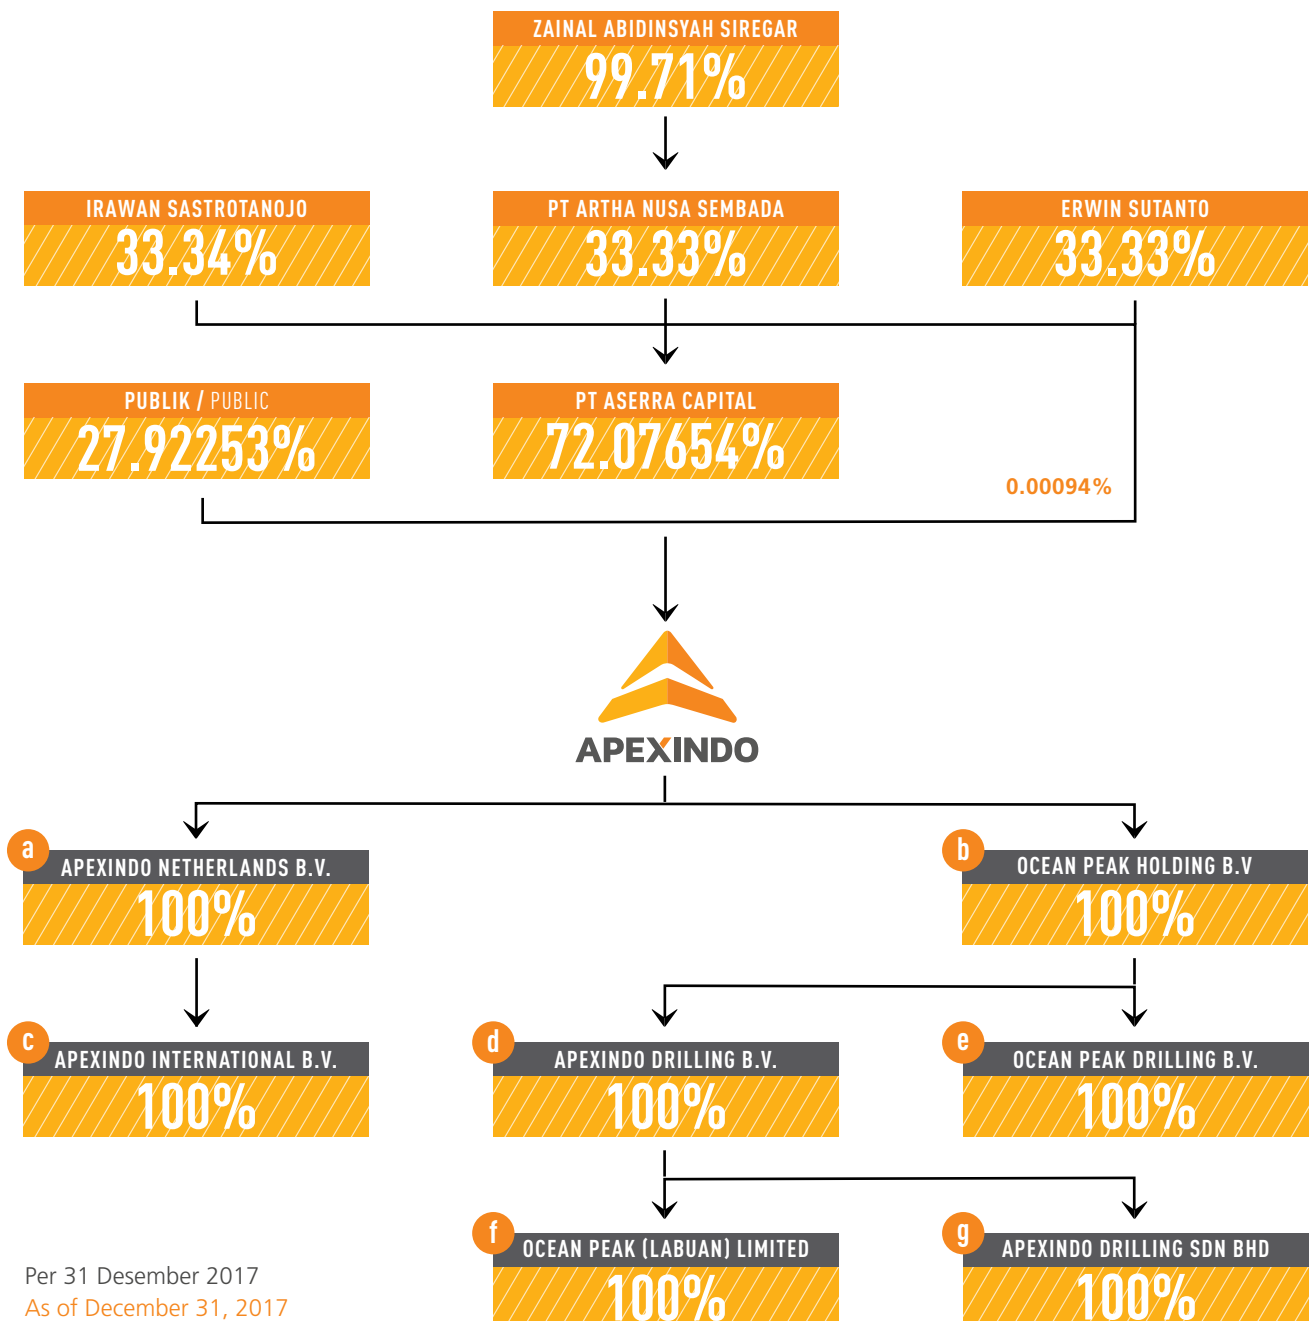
ZAINAL ABIDINSYAH SIREGAR
99.71%

IRAWAN SASTROTANOJO
33.34%

PT ARTHA NUSA SEMBADA
33.33%

ERWIN SUTANTO
33.33%

PUBLIK / PUBLIC
27.92253%

PT ASERRA CAPITAL
72.07654%

0.00094%

APEXINDO

a
APEXINDO NETHERLANDS B.V.
100%

b
OCEAN PEAK HOLDING B.V
100%

c
APEXINDO INTERNATIONAL B.V.
100%

d
APEXINDO DRILLING B.V.
100%

e
OCEAN PEAK DRILLING B.V.
100%

f
OCEAN PEAK (LABUAN) LIMITED
100%

g
APEXINDO DRILLING SDN BHD
100%

Per 31 Desember 2017
As of December 31, 2017